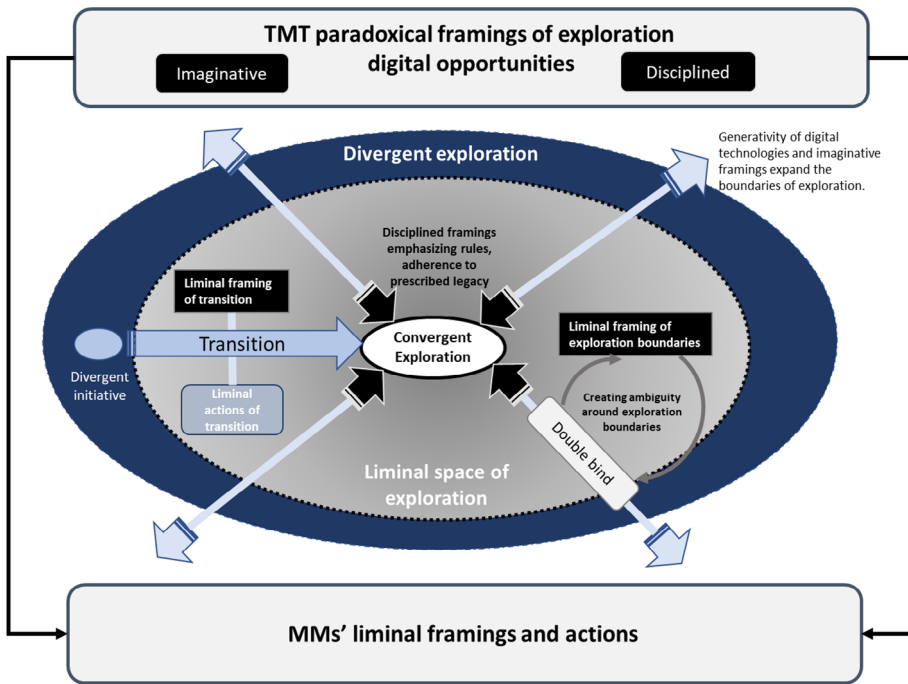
TMT paradoxical framings of exploration digital opportunities

Imaginative

Disciplined

Generativity of digital technologies and imaginative framings expand the boundaries of exploration.

Divergent exploration

Disciplined framings emphasizing rules, adherence to prescribed legacy

Liminal framing of transition

Transition

Convergent Exploration

Liminal framing of exploration boundaries

Creating ambiguity around exploration boundaries

Divergent initiative

Liminal actions of transition

Double bind

Liminal space of exploration

MMs' liminal framings and actions